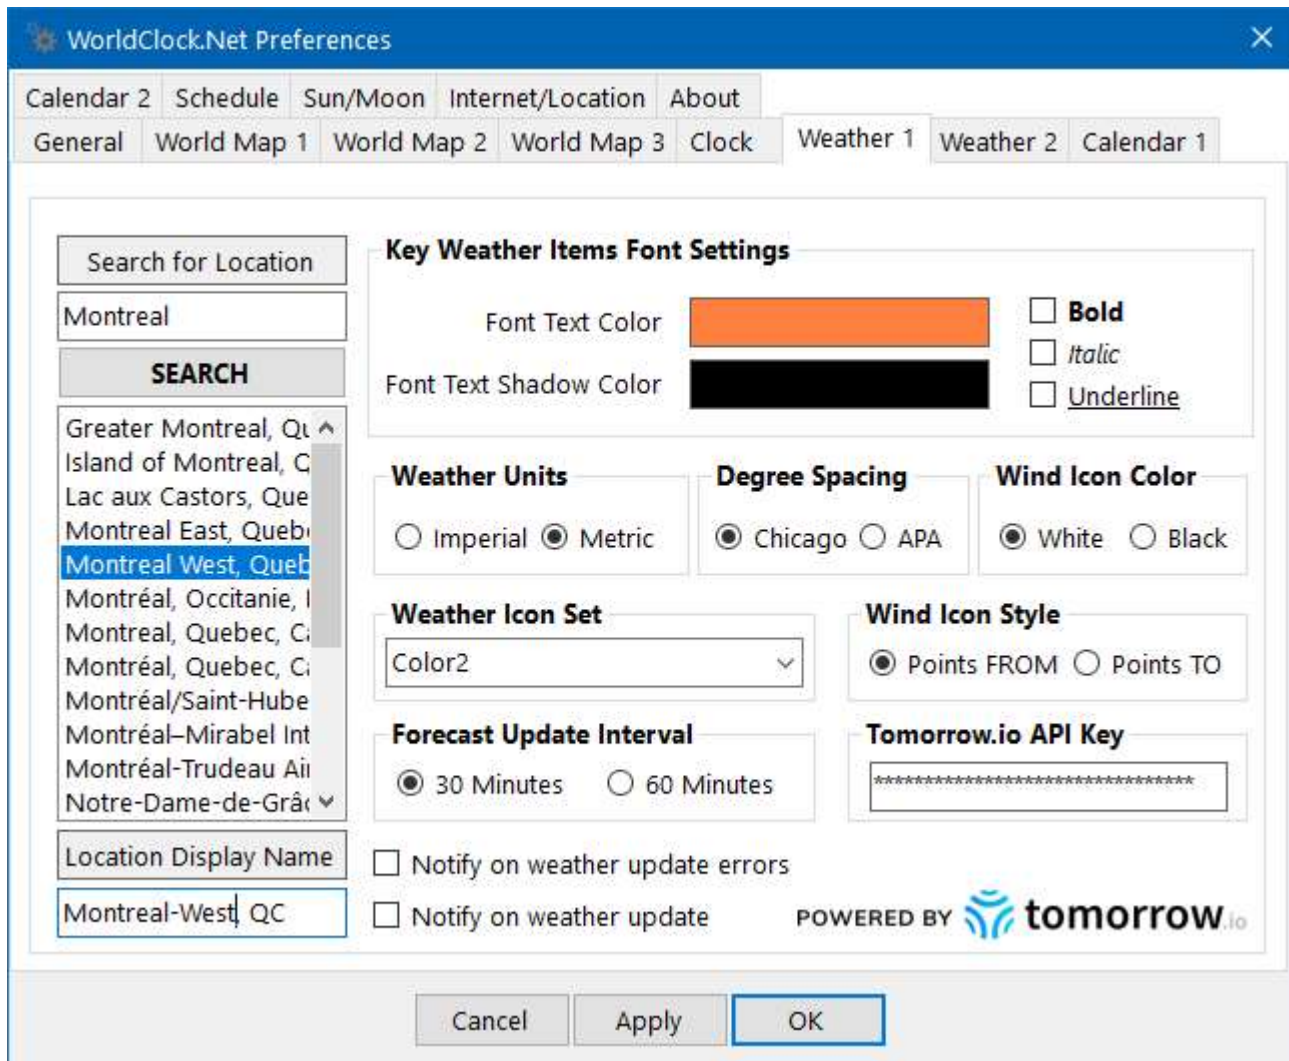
WorldClock.Net Preferences

Calendar 2 | Schedule | Sun/Moon | Internet/Location | About
General | World Map 1 | World Map 2 | World Map 3 | Clock | Weather 1 | Weather 2 | Calendar 1

Search for Location
Montreal
SEARCH

Greater Montreal, Qu
Island of Montreal, C
Lac aux Castors, Que
Montreal East, Queb
Montreal West, Queb
Montréal, Occitanie, I
Montreal, Quebec, C
Montréal, Quebec, C
Montréal/Saint-Hube
Montréal–Mirabel Int
Montréal-Trudeau Ai
Notre-Dame-de-Grâc

Location Display Name
Montreal-West QC

Key Weather Items Font Settings
Font Text Color
Font Text Shadow Color
Bold
Italic
Underline

Weather Units
Imperial Metric

Degree Spacing
Chicago APA

Wind Icon Color
White Black

Weather Icon Set
Color2

Wind Icon Style
Points FROM Points TO

Forecast Update Interval
30 Minutes 60 Minutes

Tomorrow.io API Key
**********************************

Notify on weather update errors
Notify on weather update

POWERED BY tomorrow.io

Cancel Apply OK